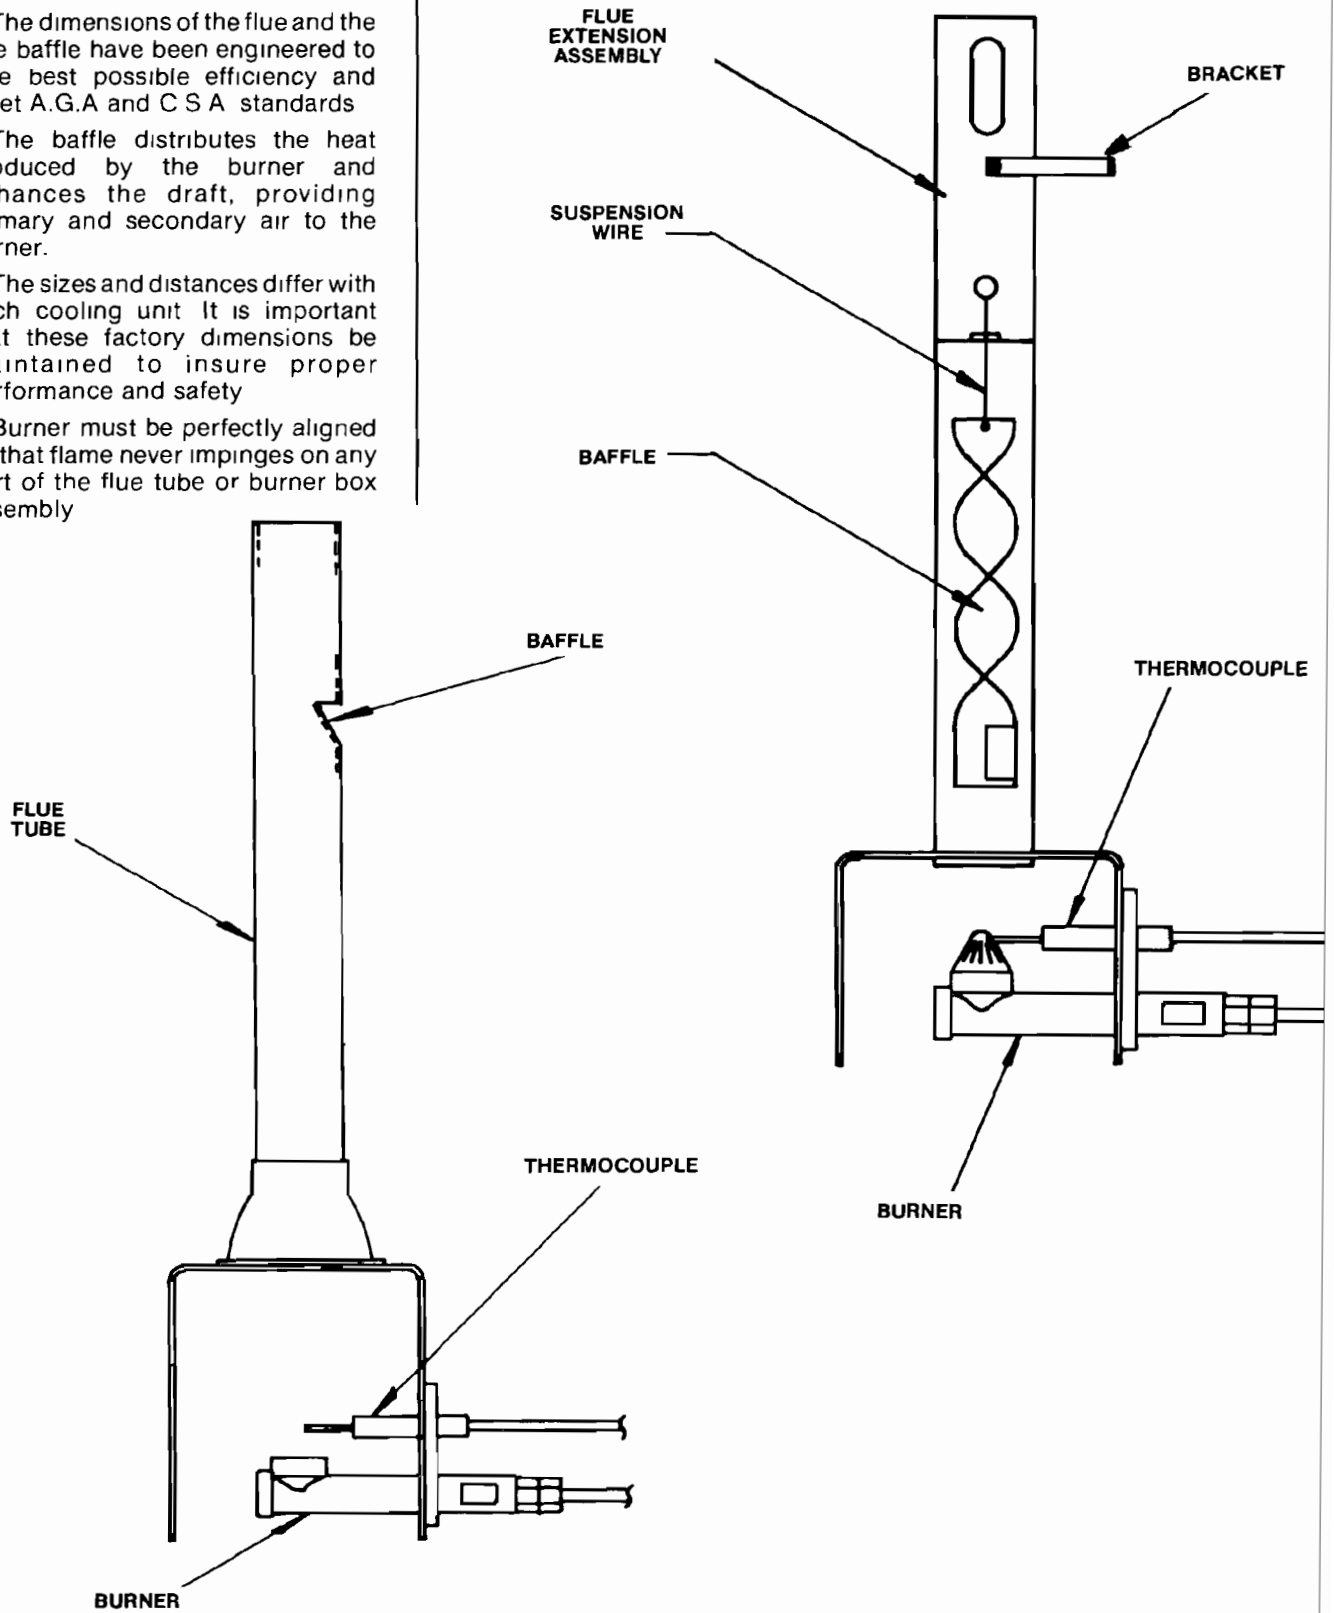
The dimensions of the flue and the e baffle have been engineered to e best possible efficiency and et A.G.A and C S A standards

The baffle distributes the heat oduced by the burner and hances the draft, providing mary and secondary air to the rner.

The sizes and distances differ with ch cooling unit It is important t these factory dimensions be intained to insure proper rformance and safety

Burner must be perfectly aligned that flame never impinges on any t of the flue tube or burner box sembly

FLUE EXTENSION ASSEMBLY

BRACKET

SUSPENSION WIRE

BAFFLE

THERMOCOUPLE

BURNER

BAFFLE

FLUE TUBE

THERMOCOUPLE

BURNER